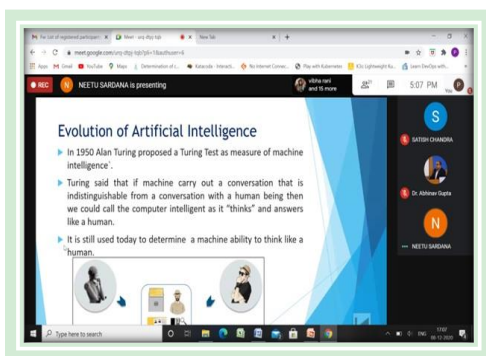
Re: List of registered participant | Meet - uvq-dtqy-sqx | New Tab

meet.google.com/uvq-dtqy-sqx?pli=1&authuser=0

Apps | Gmail | YouTube | Maps | Determination of t... | Katacoda - Interacti... | No Internet Connec... | Play with Kubernetes | K3s: Lightweight Ku... | Learn DevOps with...

REC | N | NEETU SARDANA is presenting | vibha rani and 15 more | 5:07 PM | You

Evolution of Artificial Intelligence

In 1950 Alan Turing proposed a Turing Test as measure of machine intelligence`.

Turing said that if machine carry out a conversation that is indistinguishable from a conversation with a human being then we could call the computer intelligent as it "thinks" and answers like a human.

It is still used today to determine a machine ability to think like a human.

S | SATISH CHANDRA

Dr. Abhinav Gupta

N | NEETU SARDANA

Type here to search

ENG | 17:07 | 08-12-2020